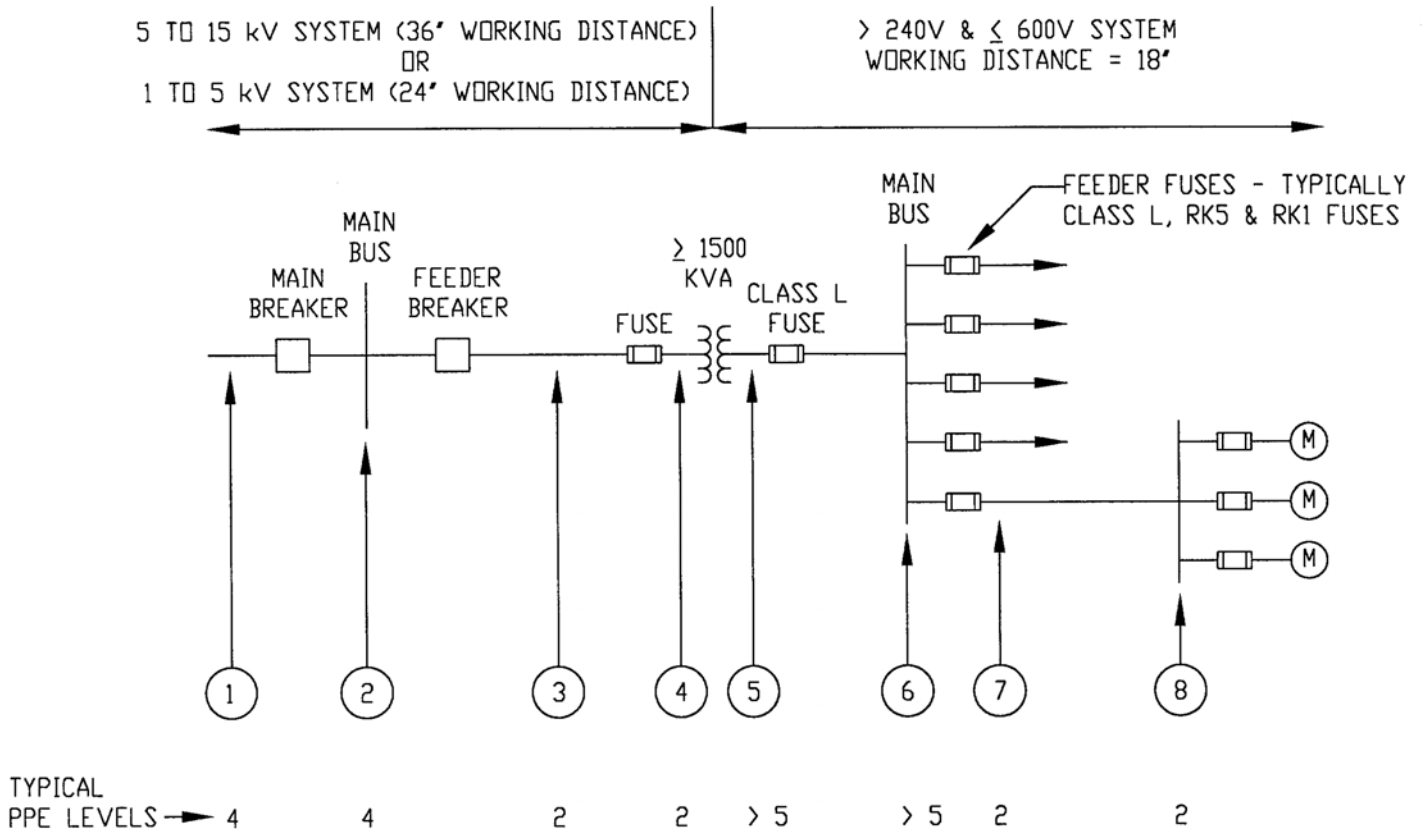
5 TO 15 kV SYSTEM (36" WORKING DISTANCE)
OR
1 TO 5 kV SYSTEM (24" WORKING DISTANCE)

> 240V & $\leq$ 600V SYSTEM
WORKING DISTANCE = 18"

MAIN BUS

FEEDER FUSES - TYPICALLY CLASS L, RK5 & RK1 FUSES

MAIN BUS

$\geq$ 1500 KVA

MAIN BREAKER

FEEDER BREAKER

CLASS L FUSE

FUSE

M

M

M

1 2 3 4 5 6 7 8

TYPICAL PPE LEVELS 4 4 2 2 > 5 > 5 2 2